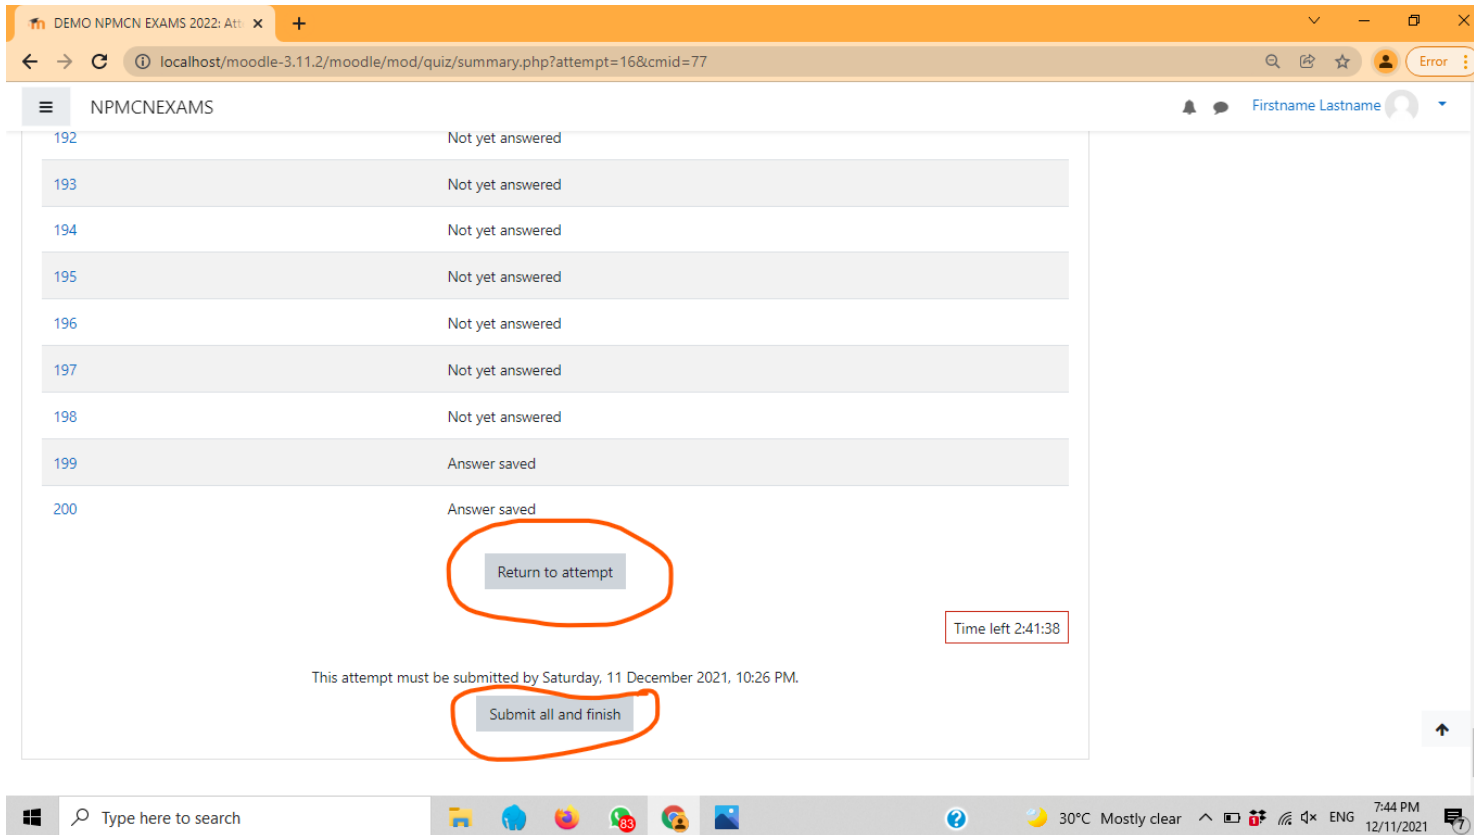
DEMO NPMCN EXAMS 2022: Att ×
+
localhost/moodle-3.11.2/moodle/mod/quiz/summary.php?attempt=16&cmid=77
Error
NPMCNEXAMS
Firstname Lastname

| | |
|---|---|
| 192 | Not yet answered |
| 193 | Not yet answered |
| 194 | Not yet answered |
| 195 | Not yet answered |
| 196 | Not yet answered |
| 197 | Not yet answered |
| 198 | Not yet answered |
| 199 | Answer saved |
| 200 | Answer saved |

Return to attempt

Time left 2:41:38

This attempt must be submitted by Saturday, 11 December 2021, 10:26 PM.

Submit all and finish

Type here to search
83
30°C Mostly clear
ENG
7:44 PM
12/11/2021
7